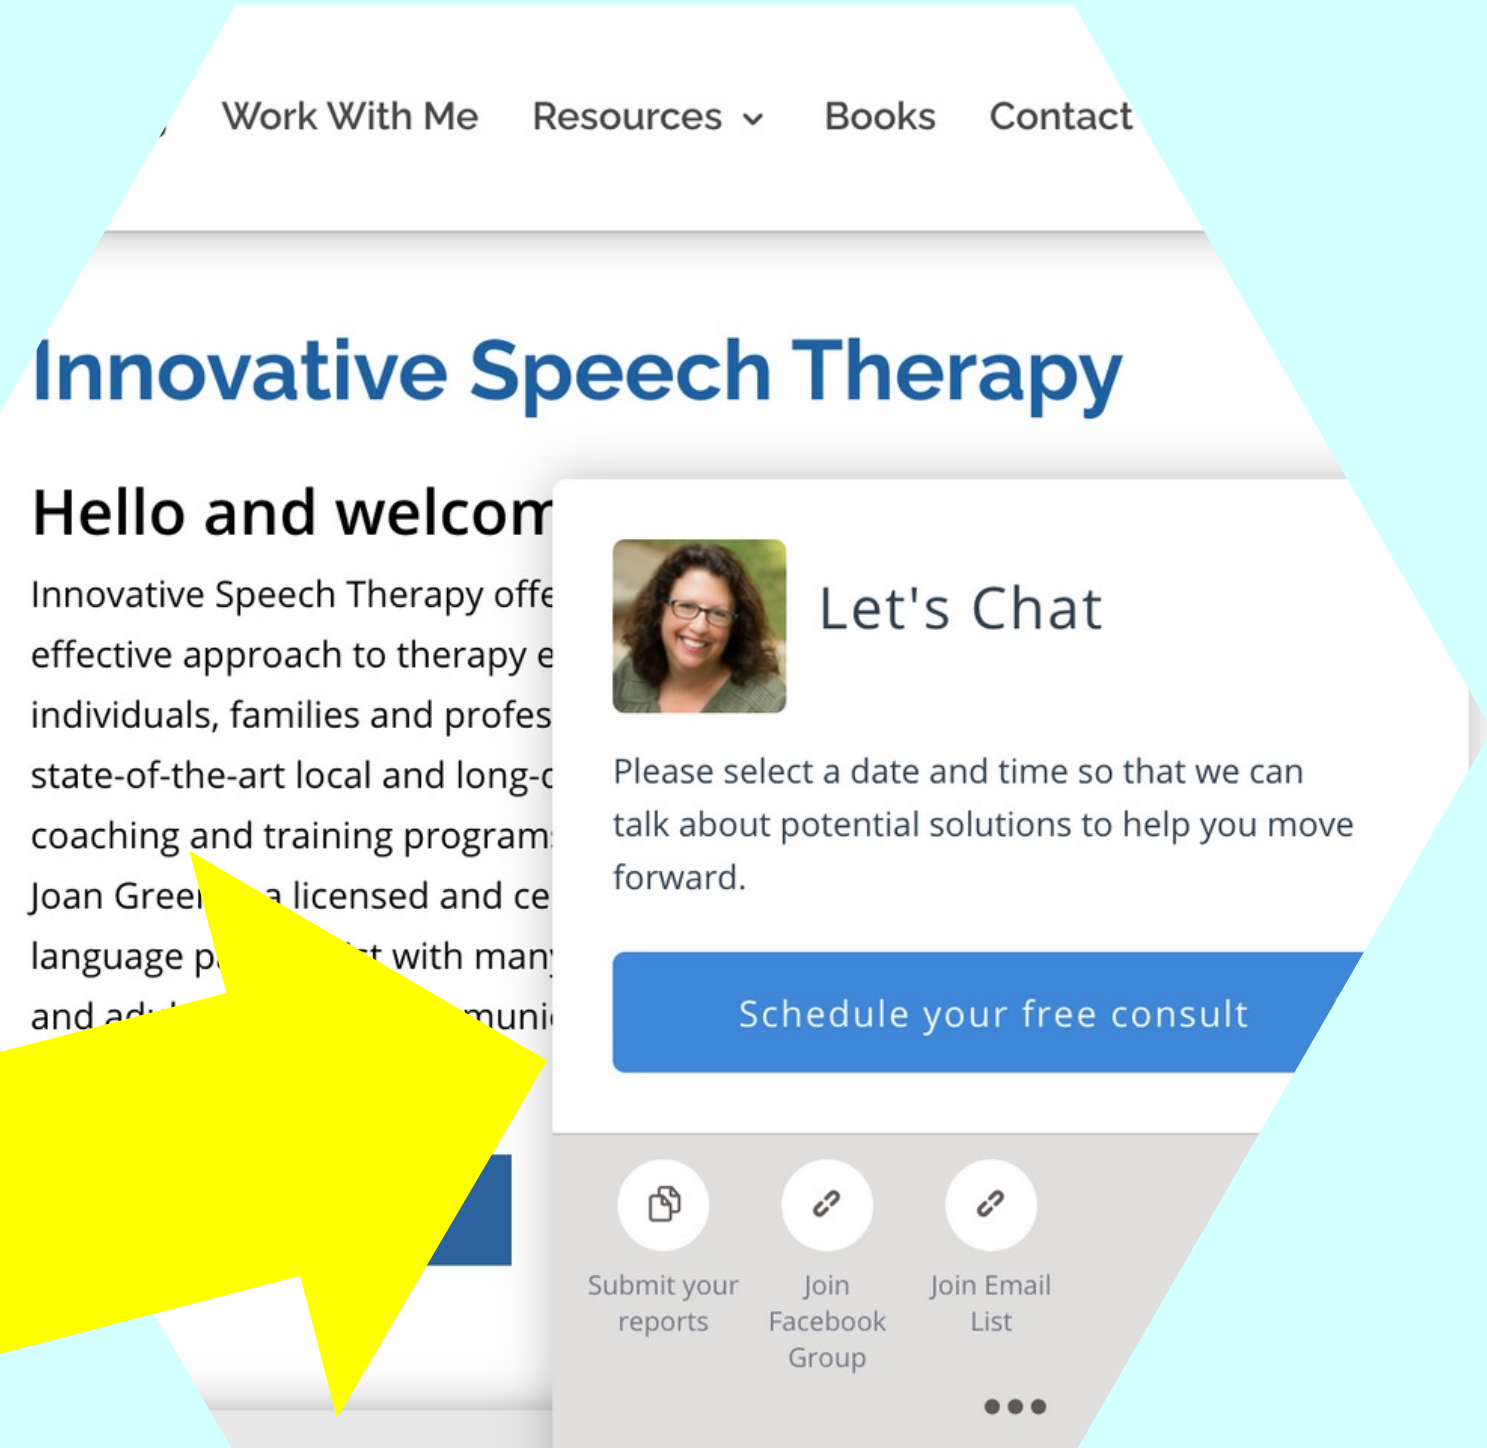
Work With Me Resources Books Contact

Innovative Speech Therapy

Hello and welcom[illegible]

Innovative Speech Therapy offe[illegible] effective approach to therapy e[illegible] individuals, families and profes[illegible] state-of-the-art local and long-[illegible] coaching and training program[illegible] Joan Gree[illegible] a licensed and ce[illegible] language p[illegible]t with man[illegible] and ad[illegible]muni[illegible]

Let's Chat

Please select a date and time so that we can talk about potential solutions to help you move forward.

Schedule your free consult

Submit your reports

Join Facebook Group

Join Email List